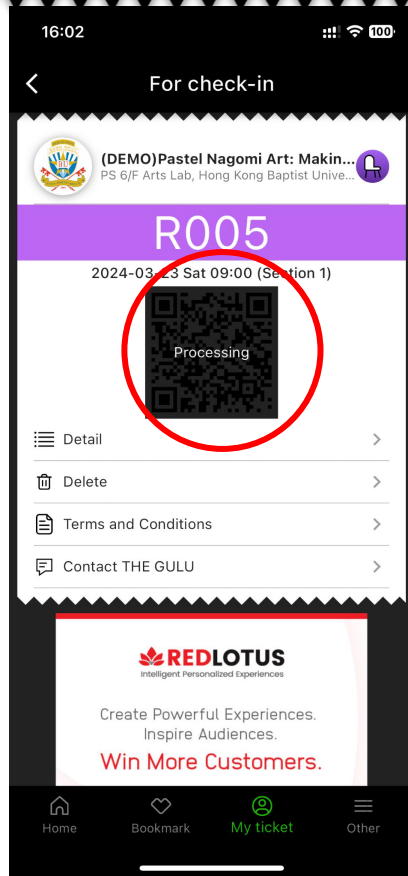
16:02

100

For check-in

(DEMO)Pastel Nagomi Art: Makin...
PS 6/F Arts Lab, Hong Kong Baptist Unive...

R005

2024-03-23 Sat 09:00 (Section 1)

Processing

Detail

Delete

Terms and Conditions

Contact THE GULU

REDLOTUS
Intelligent Personalized Experiences

Create Powerful Experiences.
Inspire Audiences.
Win More Customers.

Home
Bookmark
My ticket
Other